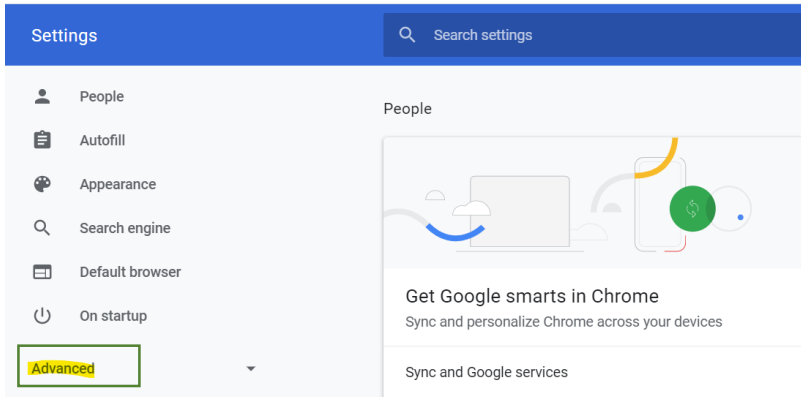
Settings

Search settings

People

Autofill

Appearance

Search engine

Default browser

On startup

Advanced

People

Get Google smarts in Chrome

Sync and personalize Chrome across your devices

Sync and Google services